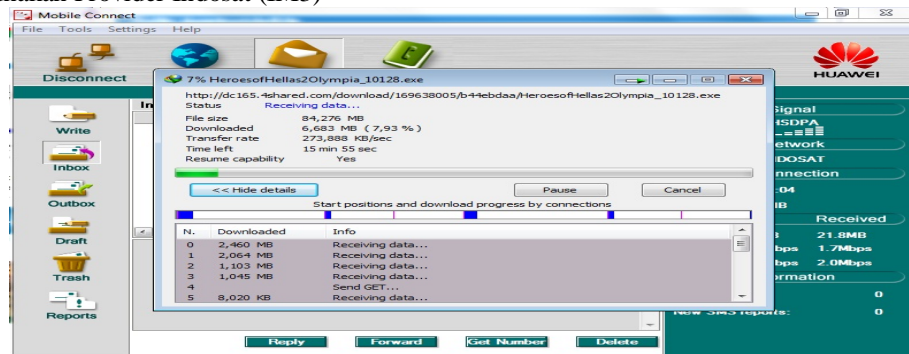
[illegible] Provider Indosat (IM3)

Mobile Connect

File Tools Settings Help

Disconnect

HUAWEI

Write

Inbox

Outbox

Draft

Trash

Reports

In

7% HeroesofHellas2Olympia_10128.exe

http://dc165.4shared.com/download/169638005/b44ebdaa/HeroesofHellas2Olympia_10128.exe

Status Receiving data...

File size 84,276 MB
Downloaded 6,683 MB ( 7,93 % )
Transfer rate 273,888 KB/sec
Time left 15 min 55 sec
Resume capability Yes

<< Hide details

Pause

Cancel

Start positions and download progress by connections

| N. | Downloaded | Info |
|---|---|---|
| 0 | 2,460 MB | Receiving data... |
| 1 | 2,064 MB | Receiving data... |
| 2 | 1,103 MB | Receiving data... |
| 3 | 1,045 MB | Receiving data... |
| 4 | | Send GET... |
| 5 | 8,020 KB | Receiving data... |

Signal
HSDPA
etwork
DOSAT
nnection
:04
IB
Received
B 21.8MB
bps 1.7Mbps
bps 2.0Mbps
ormation
0
New SMS reports: 0

Reply

Forward

Get Number

Delete